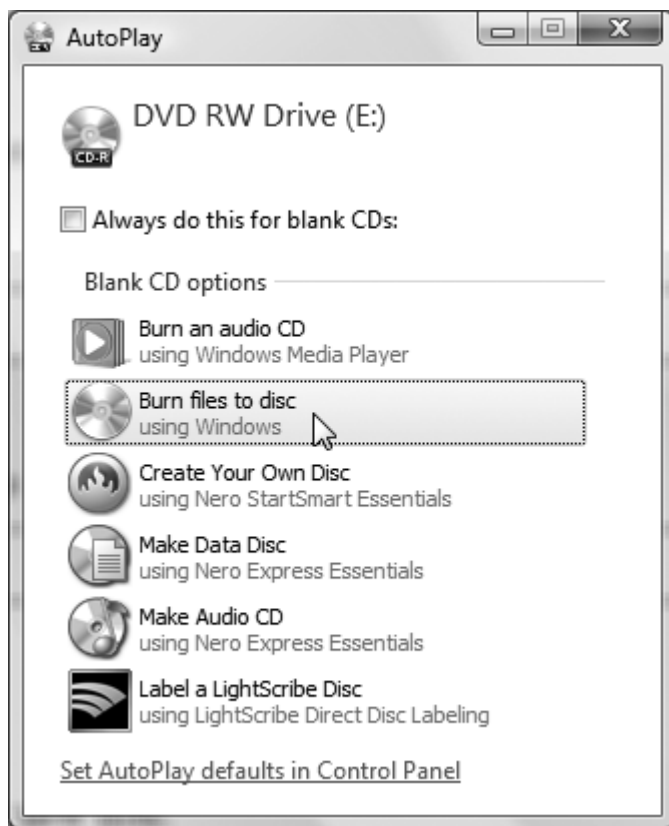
AutoPlay

CD-R

DVD RW Drive (E:)

Always do this for blank CDs:

Blank CD options

Burn an audio CD
using Windows Media Player

Burn files to disc
using Windows

Create Your Own Disc
using Nero StartSmart Essentials

Make Data Disc
using Nero Express Essentials

Make Audio CD
using Nero Express Essentials

Label a LightScribe Disc
using LightScribe Direct Disc Labeling

Set AutoPlay defaults in Control Panel